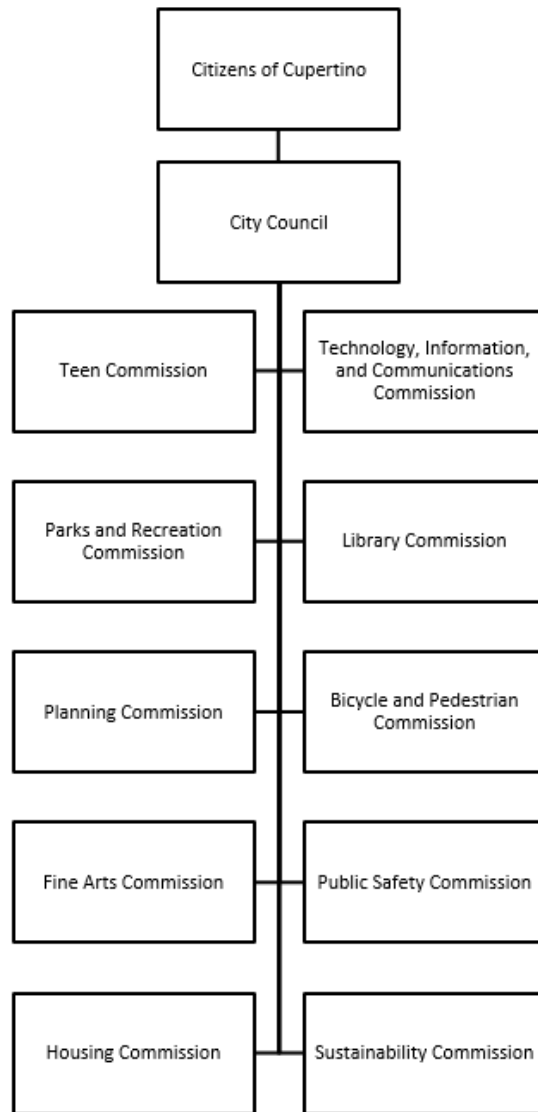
Citizens of Cupertino

City Council

Teen Commission

Technology, Information, and Communications Commission

Parks and Recreation Commission

Library Commission

Planning Commission

Bicycle and Pedestrian Commission

Fine Arts Commission

Public Safety Commission

Housing Commission

Sustainability Commission